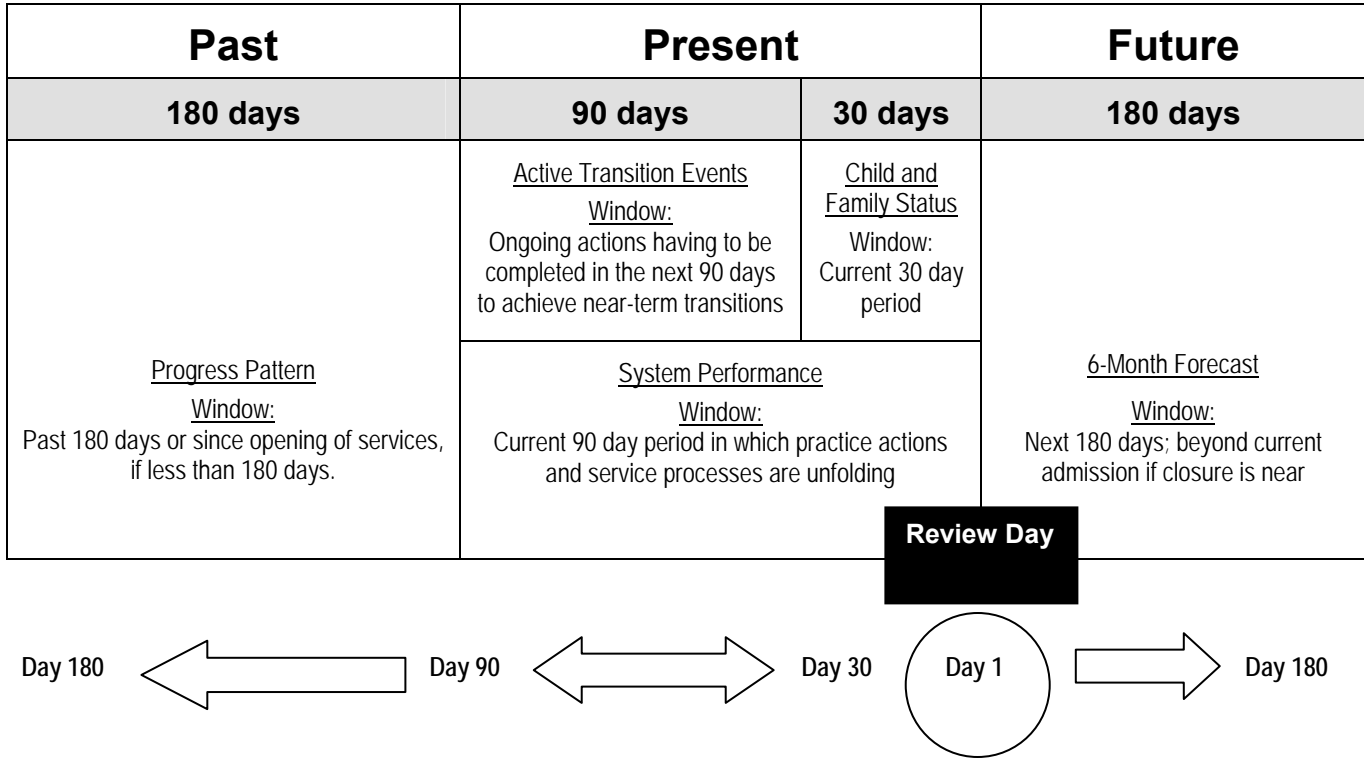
| Past | Present | | Future |
|---|---|---|---|
| 180 days | 90 days | 30 days | 180 days |
| Progress Pattern<br>Window:<br>Past 180 days or since opening of services, if less than 180 days. | Active Transition Events<br>Window:<br>Ongoing actions having to be completed in the next 90 days to achieve near-term transitions | Child and Family Status<br>Window:<br>Current 30 day period | 6-Month Forecast<br>Window:<br>Next 180 days; beyond current admission if closure is near |
| | System Performance<br>Window:<br>Current 90 day period in which practice actions and service processes are unfolding | | |

Review Day

Day 180 Day 90 Day 30 Day 1 Day 180